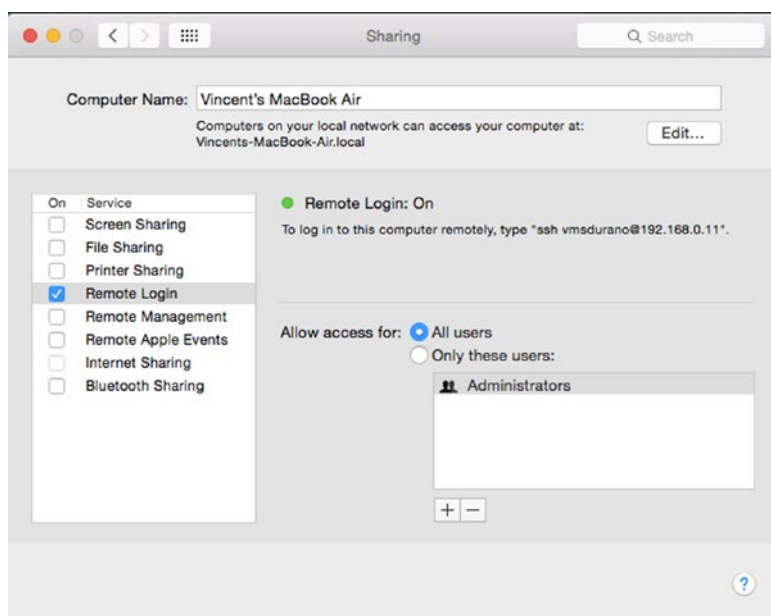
Sharing

Search

Computer Name: Vincent's MacBook Air

Computers on your local network can access your computer at: Vincents-MacBook-Air.local

Edit...

| On | Service |
|---|---|
| ☐ | Screen Sharing |
| ☐ | File Sharing |
| ☐ | Printer Sharing |
| ☑ | Remote Login |
| ☐ | Remote Management |
| ☐ | Remote Apple Events |
| ☐ | Internet Sharing |
| ☐ | Bluetooth Sharing |

Remote Login: On

To log in to this computer remotely, type "ssh vmsdurano@192.168.0.11".

Allow access for: All users

Only these users:

Administrators

+ −

?